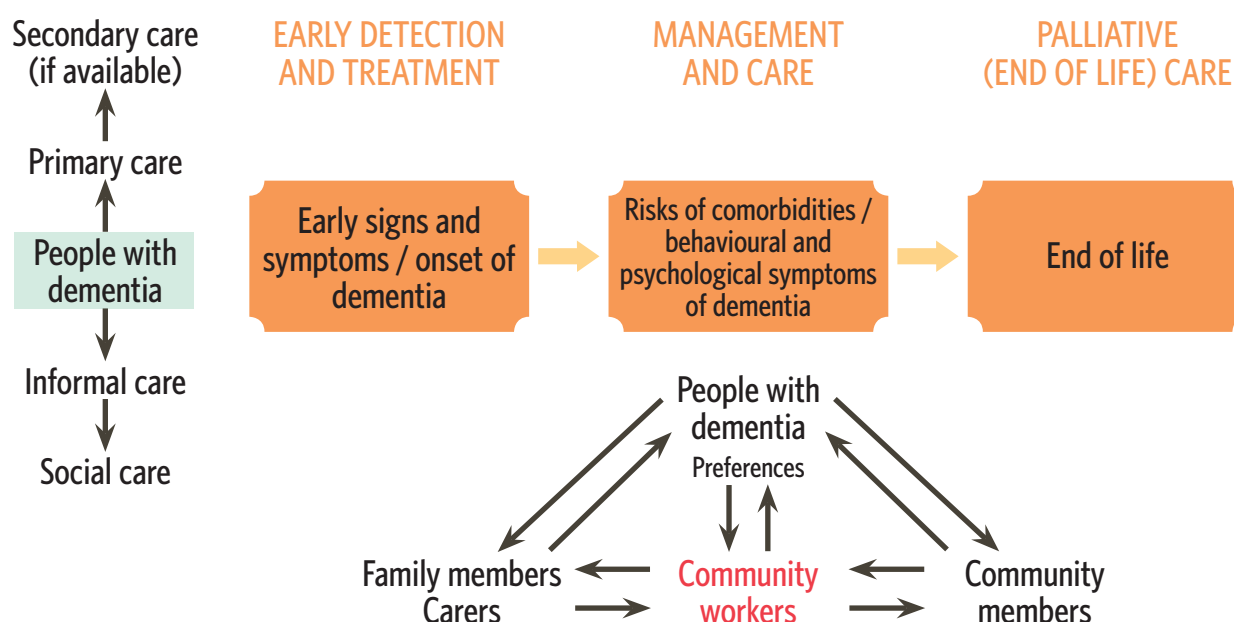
Secondary care (if available)

Primary care

People with dementia

Informal care

Social care

EARLY DETECTION AND TREATMENT

MANAGEMENT AND CARE

PALLIATIVE (END OF LIFE) CARE

Early signs and symptoms / onset of dementia

Risks of comorbidities / behavioural and psychological symptoms of dementia

End of life

People with dementia

Preferences

Family members Carers

Community workers

Community members